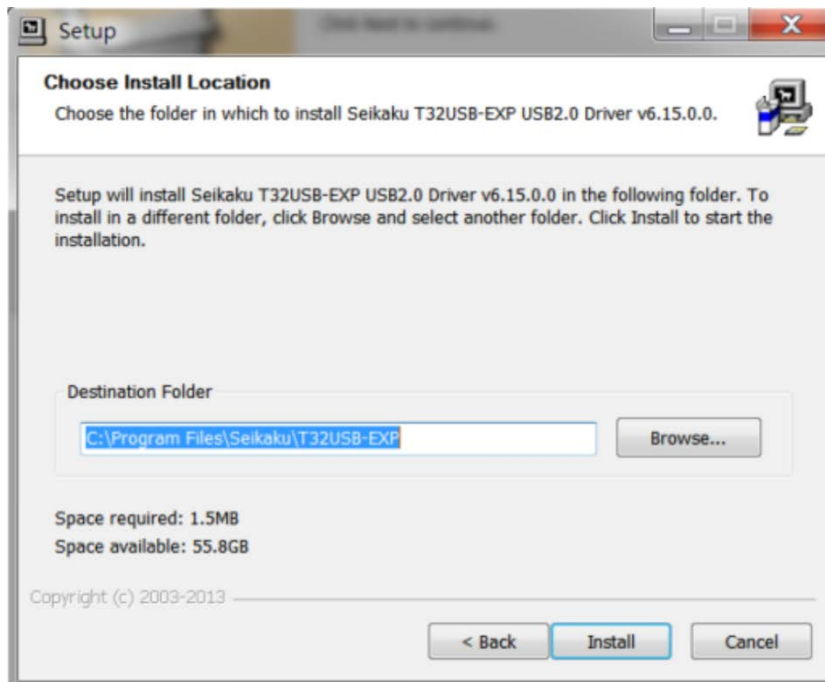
Setup

Choose Install Location

Choose the folder in which to install Seikaku T32USB-EXP USB2.0 Driver v6.15.0.0.

Setup will install Seikaku T32USB-EXP USB2.0 Driver v6.15.0.0 in the following folder. To install in a different folder, click Browse and select another folder. Click Install to start the installation.

Destination Folder

C:\Program Files\Seikaku\T32USB-EXP

Browse...

Space required: 1.5MB

Space available: 55.8GB

Copyright (c) 2003-2013

< Back

Install

Cancel